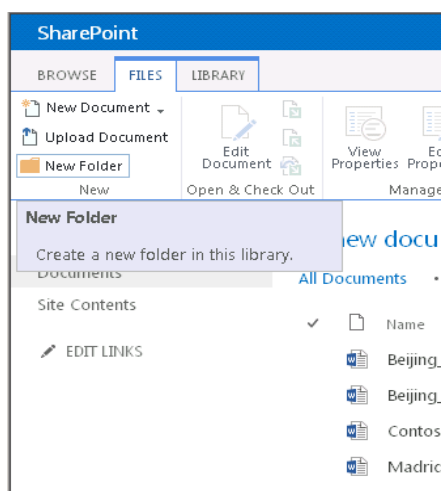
SharePoint

BROWSE FILES LIBRARY

New Document
Upload Document
New Folder
New

Edit Document
Open & Check Out

View Properties
Ed Prope
Manage

New Folder

Create a new folder in this library.

new docu

Documents

All Documents •

Site Contents

EDIT LINKS

Name

Beijing_

Beijing_

Contos

Madric